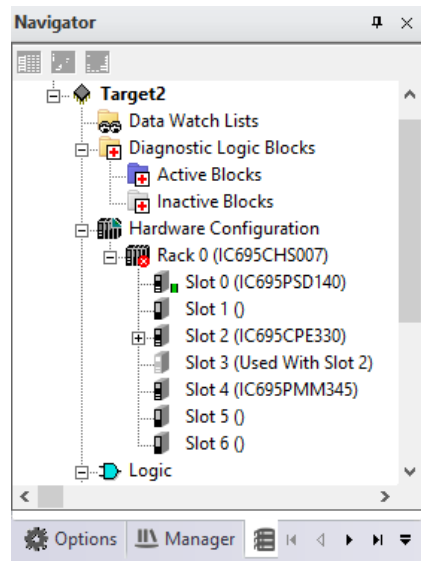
Navigator

Target2
Data Watch Lists
Diagnostic Logic Blocks
Active Blocks
Inactive Blocks
Hardware Configuration
Rack 0 (IC695CHS007)
Slot 0 (IC695PSD140)
Slot 1 ()
Slot 2 (IC695CPE330)
Slot 3 (Used With Slot 2)
Slot 4 (IC695PMM345)
Slot 5 ()
Slot 6 ()
Logic

Options
Manager